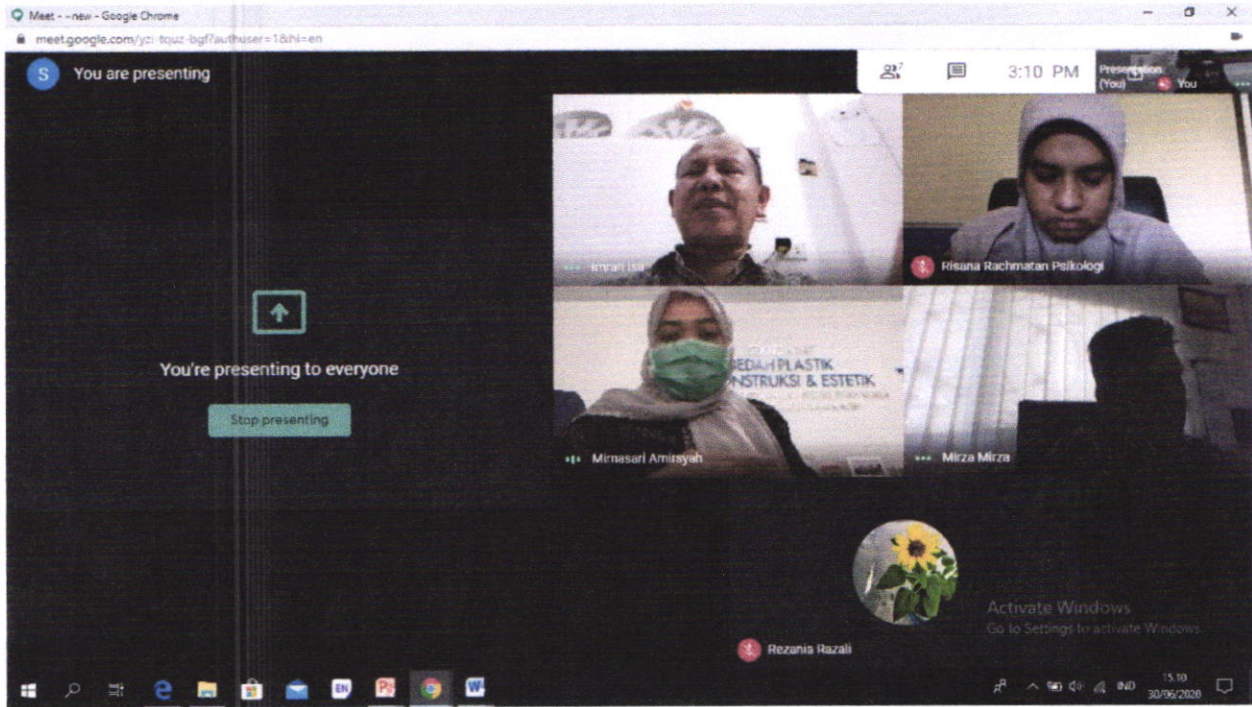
Meet - -new - Google Chrome

meet.google.com/yzi-tquz-bgf?authuser=1&hl=en

S You are presenting

7

3:10 PM

Presentation (You)

You

Imran Ilsa

Risana Rachmatan Psikologi

You're presenting to everyone

Stop presenting

BEDAH PLASTIK
ONSTRUKSI & ESTETIK

Mirnasari Amirsyah

Mirza Mirza

Activate Windows
Go to Settings to activate Windows.

Rezanis Razali

IND

15.10
30/06/2020